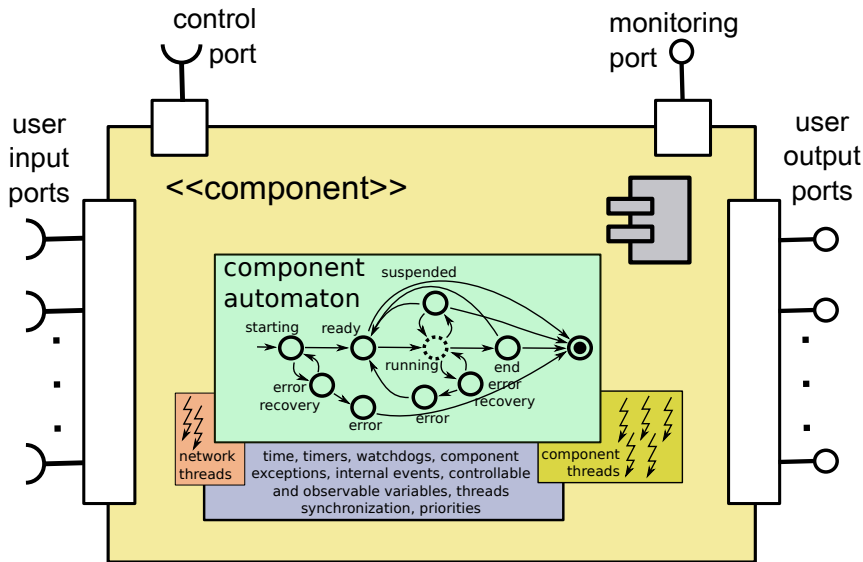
control port

monitoring port

user input ports

user output ports

<<component>>

component automaton

suspended

starting

ready

running

end

error recovery

error

error

error recovery

network threads

time, timers, watchdogs, component exceptions, internal events, controllable and observable variables, threads synchronization, priorities

component threads